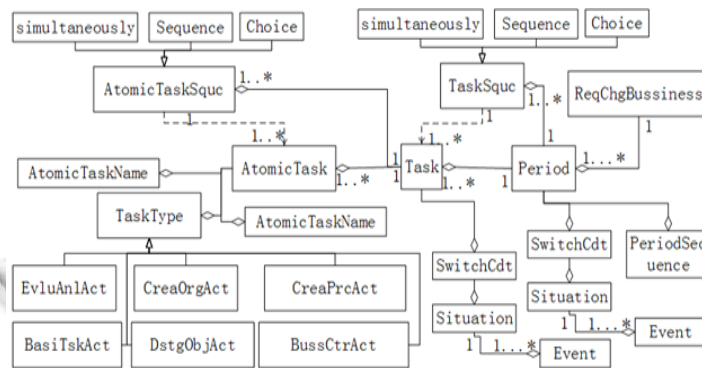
simultaneously
Sequence
Choice
simultaneously
Sequence
Choice
AtomicTaskSquc
1..*
TaskSquc
1..*
ReqChgBussiness
1
1
1..*
1..*
1
AtomicTaskName
AtomicTask
1..*
1
Task
1
Period
1...*
1..*
TaskType
AtomicTaskName
SwitchCdt
PeriodSequence
EvluAnlAct
CreaOrgAct
CreaPrcAct
SwitchCdt
Situation
1
1...*
Event
Situation
BasiTskAct
DstgObjAct
BussCtrAct
1
1...*
Event